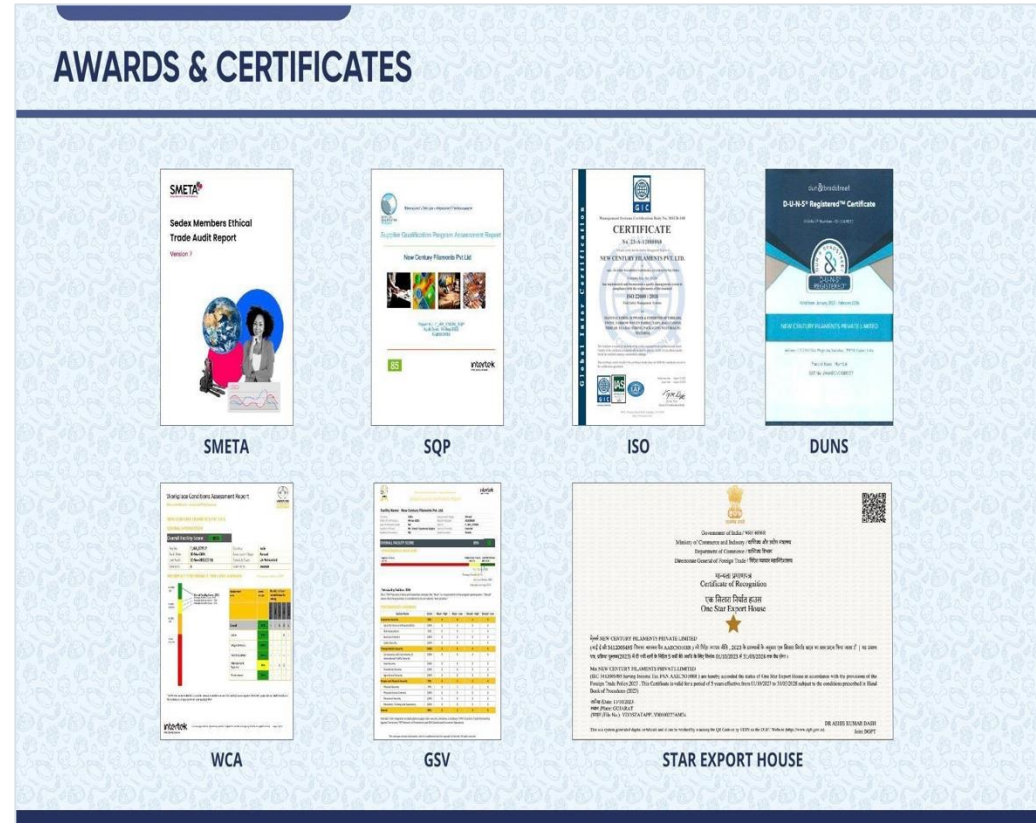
AWARDS & CERTIFICATES

SMETA

Sedex Members Ethical Trade Audit Report

Version 7

Supplier Qualification Program Assessment Report

New Century Filaments Pvt Ltd

85

intertek

CERTIFICATE

NEW CENTURY FILAMENTS PVT. LTD.

ISO 22000 : 2018

Global Inter Certification

dun & bradstreet

D-U-N-S® Registered™ Certificate

NEW CENTURY FILAMENTS PRIVATE LIMITED

SMETA

SQP

ISO

DUNS

Workplace Conditions Assessment Report

intertek

intertek

Government of India

Ministry of Commerce and Industry

Department of Commerce

Directorate General of Foreign Trade

Certificate of Recognition

One Star Export House

M/s NEW CENTURY FILAMENTS PRIVATE LIMITED

WCA

GSV

STAR EXPORT HOUSE